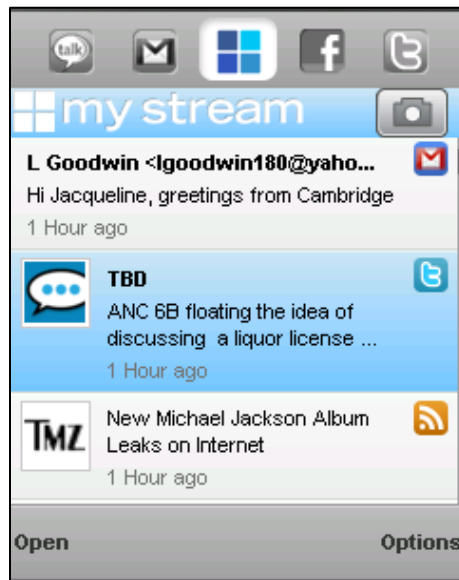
talk

my stream

L Goodwin <lgoodwin180@yaho...
Hi Jacqueline, greetings from Cambridge
1 Hour ago

TBD
ANC 6B floating the idea of discussing a liquor license ...
1 Hour ago

TMZ
New Michael Jackson Album Leaks on Internet
1 Hour ago

Open
Options